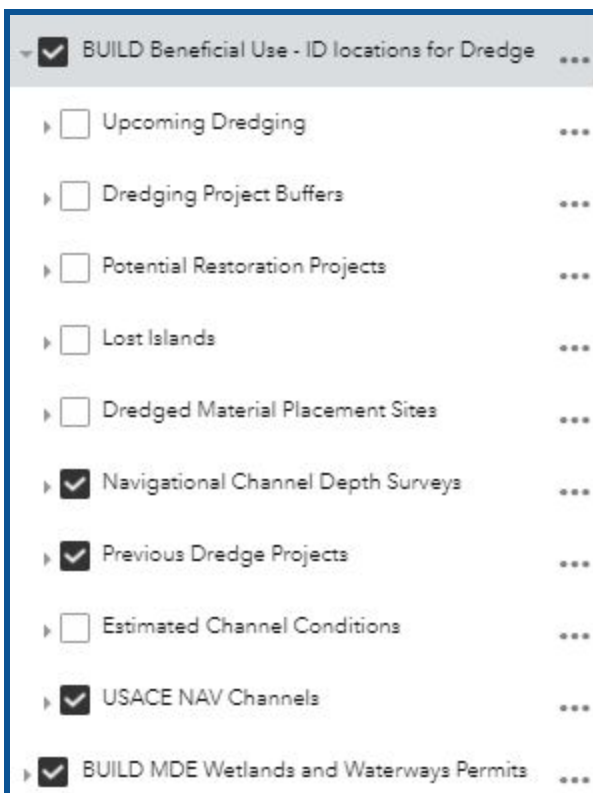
BUILD Beneficial Use - ID locations for Dredge ...

Upcoming Dredging ...

Dredging Project Buffers ...

Potential Restoration Projects ...

Lost Islands ...

Dredged Material Placement Sites ...

Navigational Channel Depth Surveys ...

Previous Dredge Projects ...

Estimated Channel Conditions ...

USACE NAV Channels ...

BUILD MDE Wetlands and Waterways Permits ...